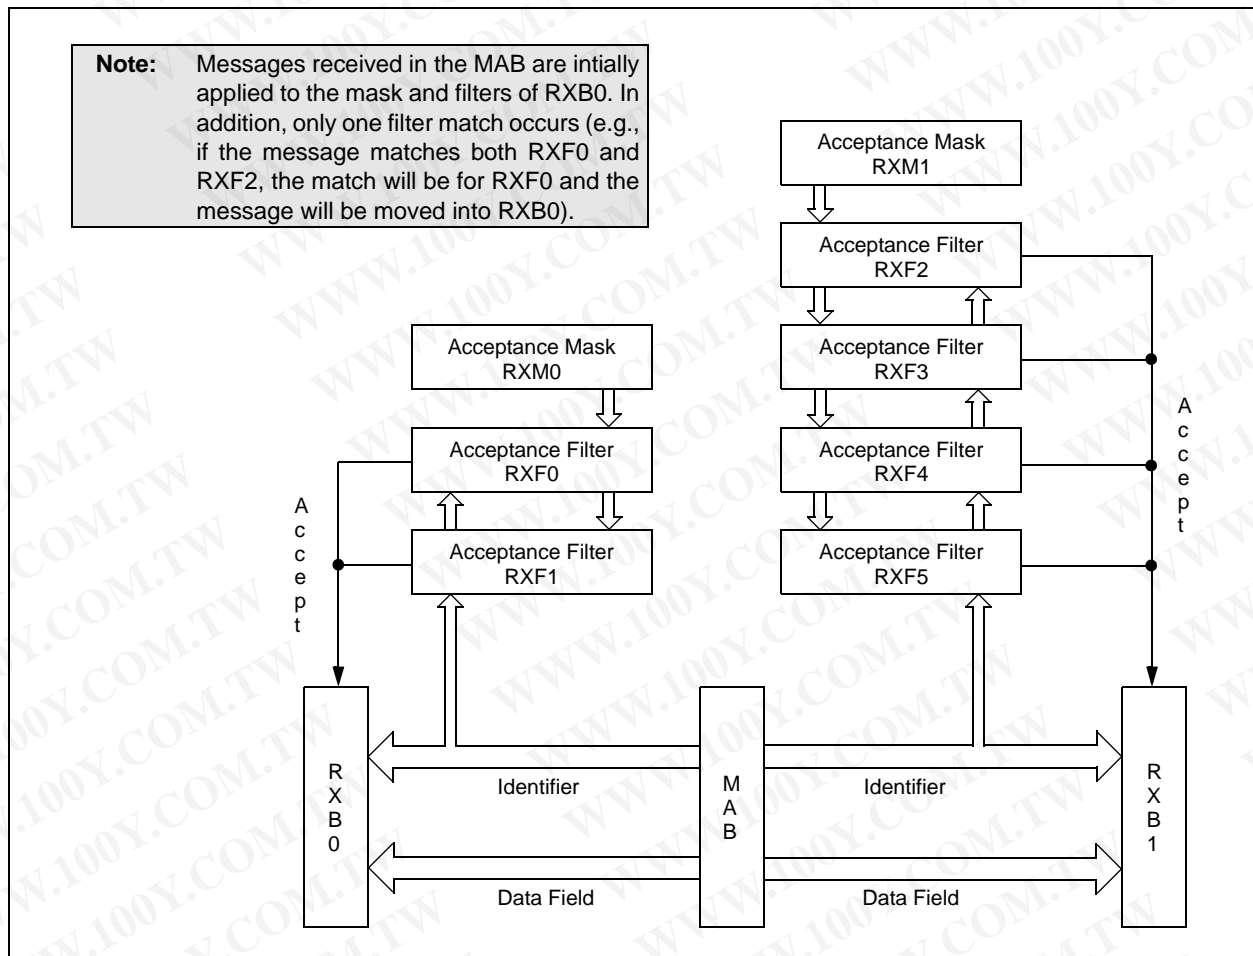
**Note:** Messages received in the MAB are intially applied to the mask and filters of RXB0. In addition, only one filter match occurs (e.g., if the message matches both RXF0 and RXF2, the match will be for RXF0 and the message will be moved into RXB0).

Acceptance Mask
RXM1

Acceptance Filter
RXF2

Acceptance Mask
RXM0

Acceptance Filter
RXF3

Acceptance Filter
RXF0

Acceptance Filter
RXF4

Accept

Accept

Acceptance Filter
RXF1

Acceptance Filter
RXF5

RXB0

Identifier

MAB

Identifier

RXB1

Data Field

Data Field

WWW.100Y.COM.TW